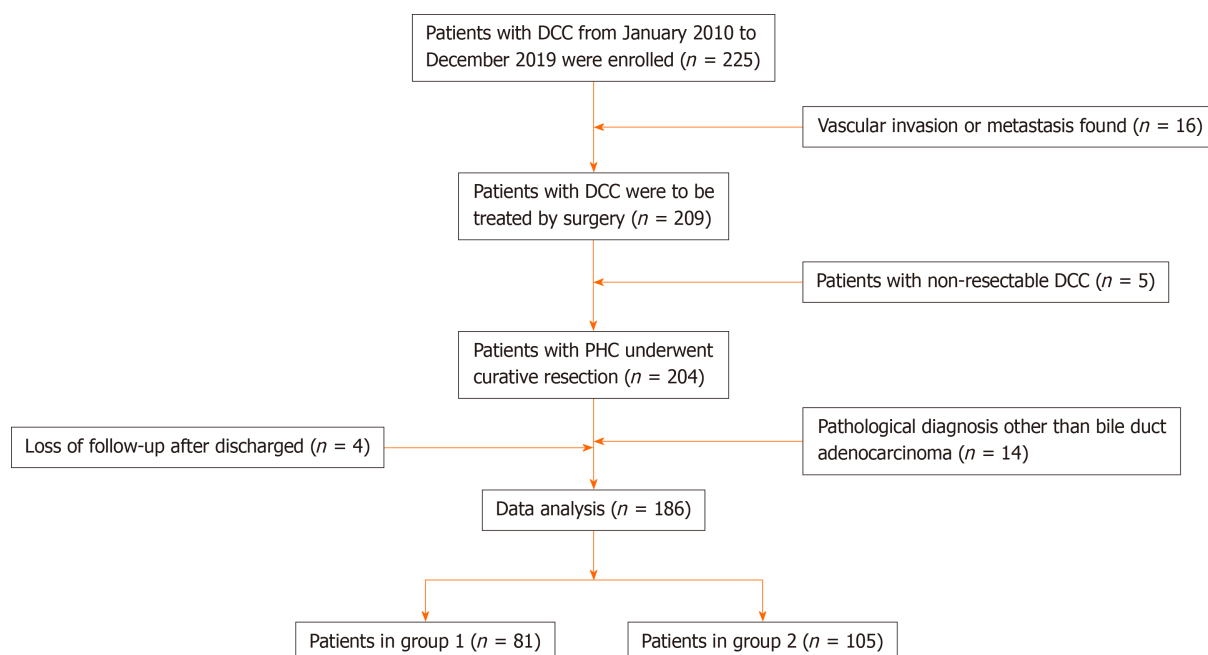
Patients with DCC from January 2010 to December 2019 were enrolled ($n$ = 225)

Vascular invasion or metastasis found ($n$ = 16)

Patients with DCC were to be treated by surgery ($n$ = 209)

Patients with non-resectable DCC ($n$ = 5)

Patients with PHC underwent curative resection ($n$ = 204)

Loss of follow-up after discharged ($n$ = 4)

Pathological diagnosis other than bile duct adenocarcinoma ($n$ = 14)

Data analysis ($n$ = 186)

Patients in group 1 ($n$ = 81)

Patients in group 2 ($n$ = 105)